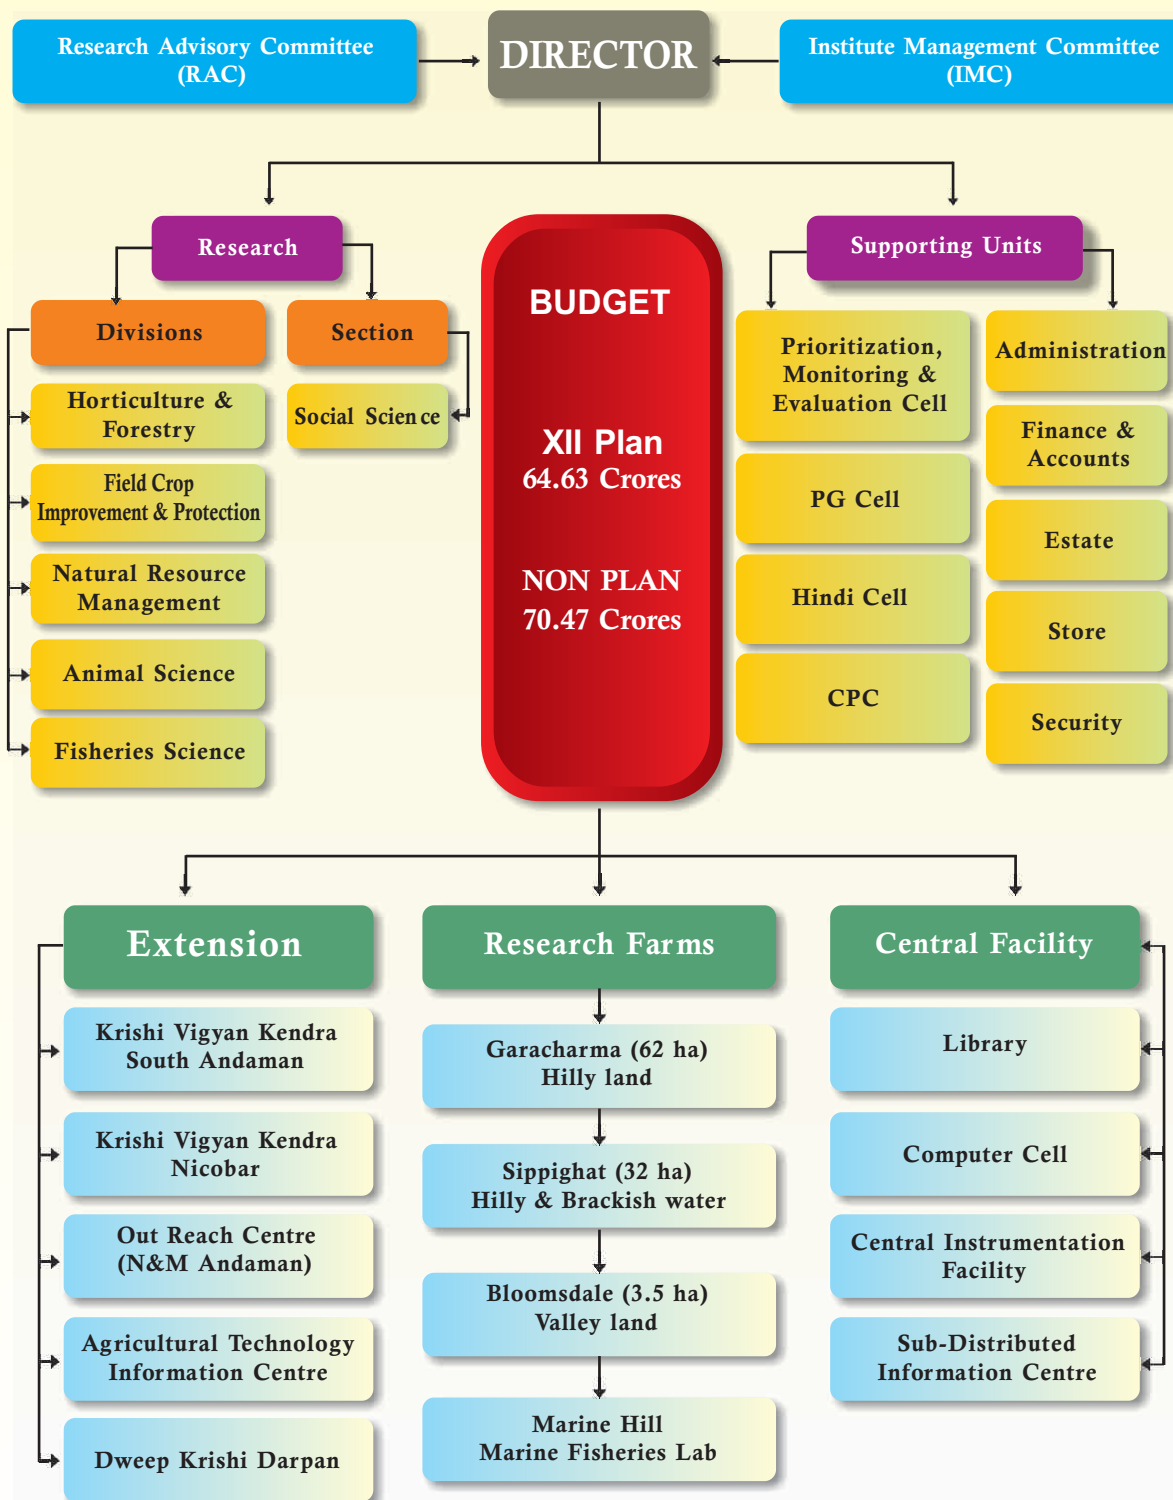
Research Advisory Committee (RAC)

DIRECTOR

Institute Management Committee (IMC)

Research

Divisions

Section

Horticulture & Forestry

Social Science

Field Crop Improvement & Protection

Natural Resource Management

Animal Science

Fisheries Science

BUDGET

XII Plan
64.63 Crores

NON PLAN
70.47 Crores

Supporting Units

Prioritization, Monitoring & Evaluation Cell

Administration

Finance & Accounts

PG Cell

Estate

Hindi Cell

Store

CPC

Security

Extension

Krishi Vigyan Kendra South Andaman

Krishi Vigyan Kendra Nicobar

Out Reach Centre (N&M Andaman)

Agricultural Technology Information Centre

Dweep Krishi Darpan

Research Farms

Garacharma (62 ha) Hilly land

Sippighat (32 ha) Hilly & Brackish water

Bloomsdale (3.5 ha) Valley land

Marine Hill Marine Fisheries Lab

Central Facility

Library

Computer Cell

Central Instrumentation Facility

Sub-Distributed Information Centre